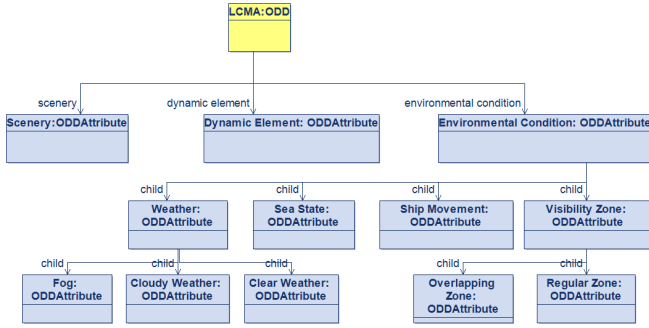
LCMA:ODD

scenery

dynamic element

environmental condition

Scenery:ODDAttribute

Dynamic Element: ODDAttribute

Environmental Condition: ODDAttribute

child

child

child

child

Weather: ODDAttribute

Sea State: ODDAttribute

Ship Movement: ODDAttribute

Visibility Zone: ODDAttribute

child

child

child

child

child

Fog: ODDAttribute

Cloudy Weather: ODDAttribute

Clear Weather: ODDAttribute

Overlapping Zone: ODDAttribute

Regular Zone: ODDAttribute